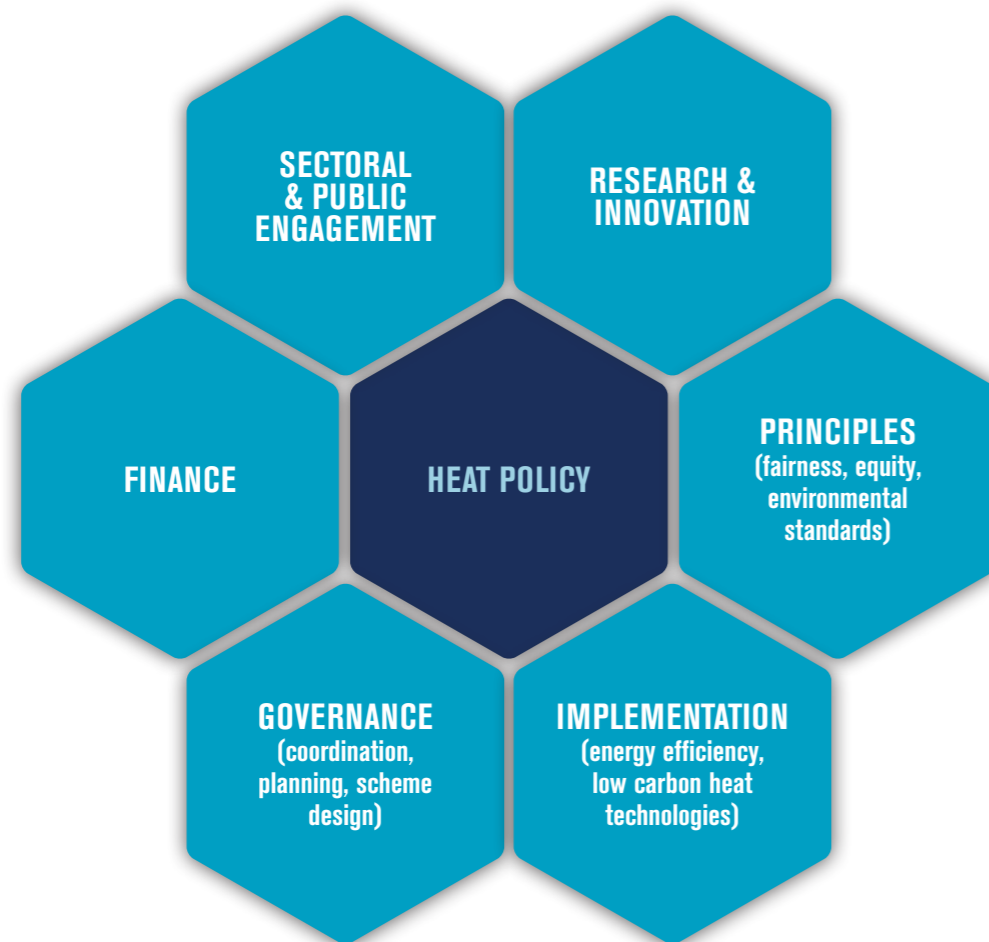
SECTORAL & PUBLIC ENGAGEMENT

RESEARCH & INNOVATION

FINANCE

HEAT POLICY

PRINCIPLES (fairness, equity, environmental standards)

GOVERNANCE (coordination, planning, scheme design)

IMPLEMENTATION (energy efficiency, low carbon heat technologies)